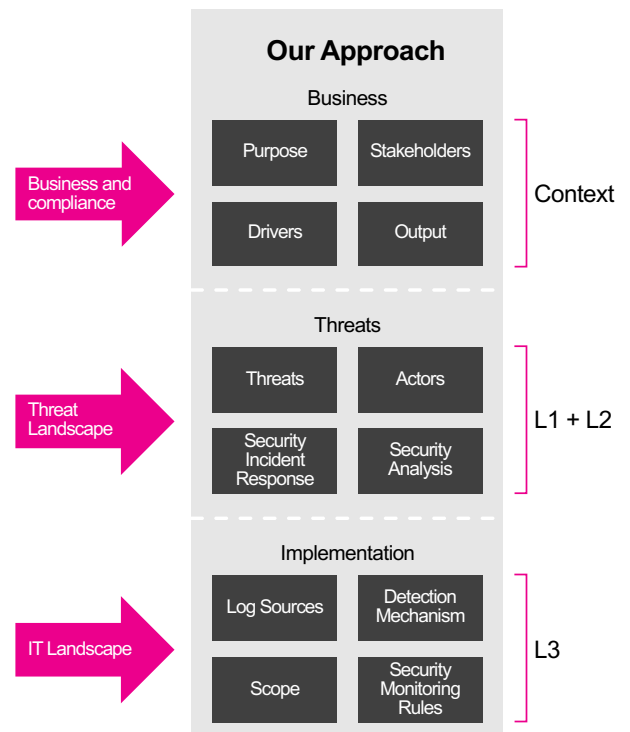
Our Approach

Business and compliance

Business

Purpose

Stakeholders

Drivers

Output

Context

Threat Landscape

Threats

Threats

Actors

Security Incident Response

Security Analysis

L1 + L2

IT Landscape

Implementation

Log Sources

Detection Mechanism

Scope

Security Monitoring Rules

L3